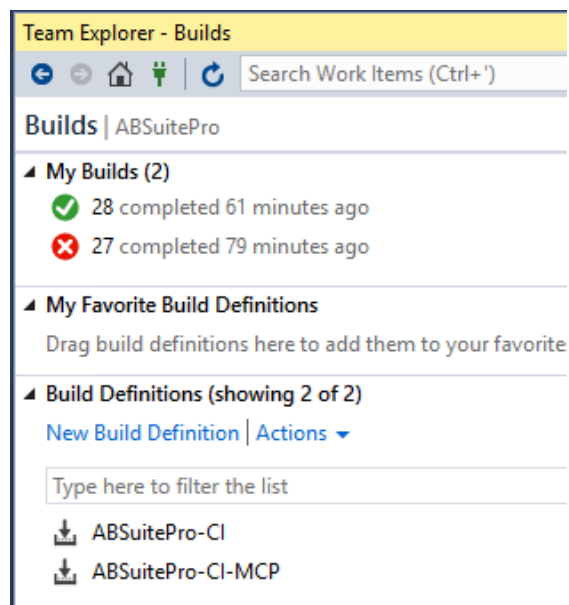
Team Explorer - Builds

Search Work Items (Ctrl+')

Builds | ABSuitePro

My Builds (2)

28 completed 61 minutes ago

27 completed 79 minutes ago

My Favorite Build Definitions

Drag build definitions here to add them to your favorite

Build Definitions (showing 2 of 2)

New Build Definition | Actions

Type here to filter the list

ABSuitePro-CI

ABSuitePro-CI-MCP